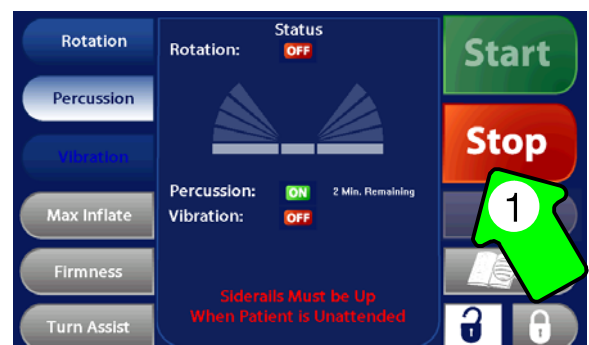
Rotation

Percussion

Vibration

Max Inflate

Firmness

Turn Assist

Status

Rotation: OFF

Percussion: ON 2 Min. Remaining

Vibration: OFF

Siderails Must be Up When Patient is Unattended

Start

Stop

1